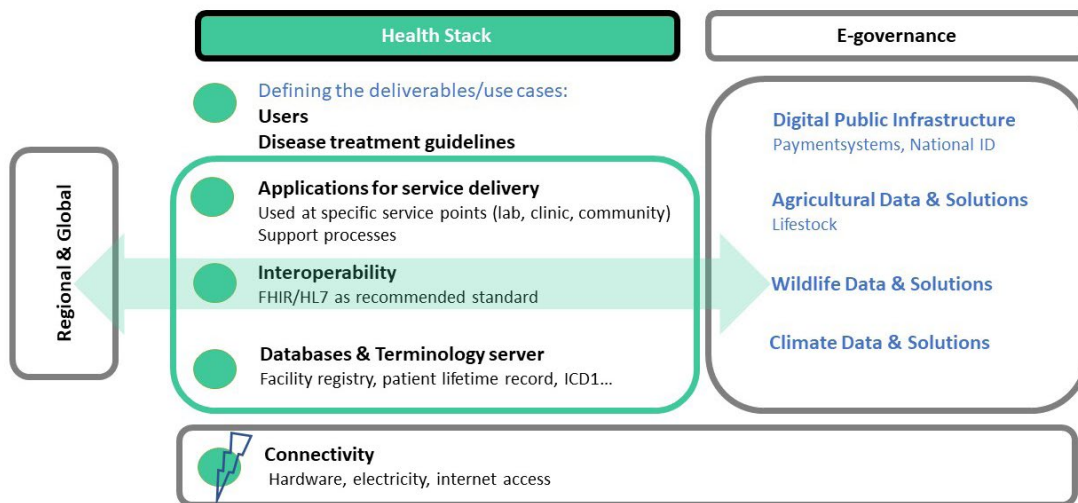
Health Stack

E-governance

Regional & Global

Defining the deliverables/use cases:
Users
Disease treatment guidelines

Applications for service delivery
Used at specific service points (lab, clinic, community)
Support processes

Interoperability
FHIR/HL7 as recommended standard

Databases & Terminology server
Facility registry, patient lifetime record, ICD1...

Digital Public Infrastructure
Paymentsystems, National ID

Agricultural Data & Solutions
Lifestock

Wildlife Data & Solutions

Climate Data & Solutions

Connectivity
Hardware, electricity, internet access